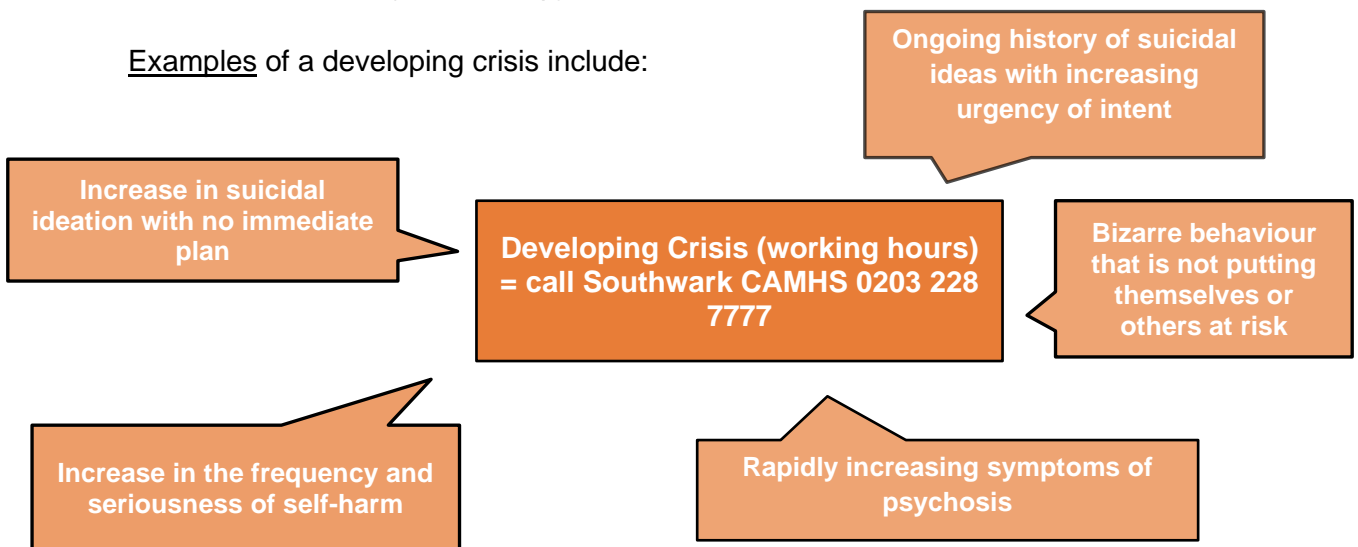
Examples of a developing crisis include:

Ongoing history of suicidal ideas with increasing urgency of intent

Increase in suicidal ideation with no immediate plan

Developing Crisis (working hours) = call Southwark CAMHS 0203 228 7777

Bizarre behaviour that is not putting themselves or others at risk

Increase in the frequency and seriousness of self-harm

Rapidly increasing symptoms of psychosis